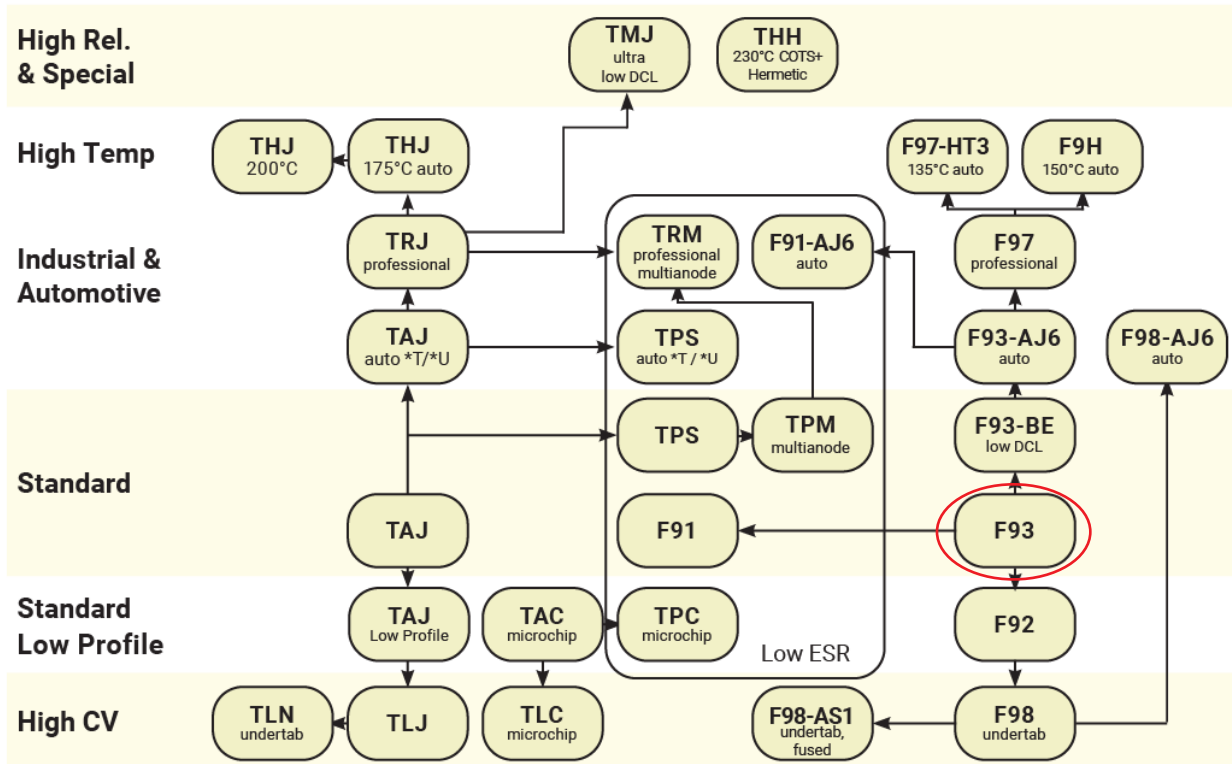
High Rel. & Special

TMJ ultra low DCL

THH 230°C COTS+ Hermetic

High Temp

THJ 200°C

THJ 175°C auto

F97-HT3 135°C auto

F9H 150°C auto

Industrial & Automotive

TRJ professional

TRM professional multianode

F91-AJ6 auto

F97 professional

TAJ auto *T/*U

TPS auto *T / *U

F93-AJ6 auto

F98-AJ6 auto

Standard

TPS

TPM multianode

F93-BE low DCL

TAJ

F91

F93

Standard Low Profile

TAJ Low Profile

TAC microchip

TPC microchip

Low ESR

F92

High CV

TLN undertab

TLJ

TLC microchip

F98-AS1 undertab, fused

F98 undertab